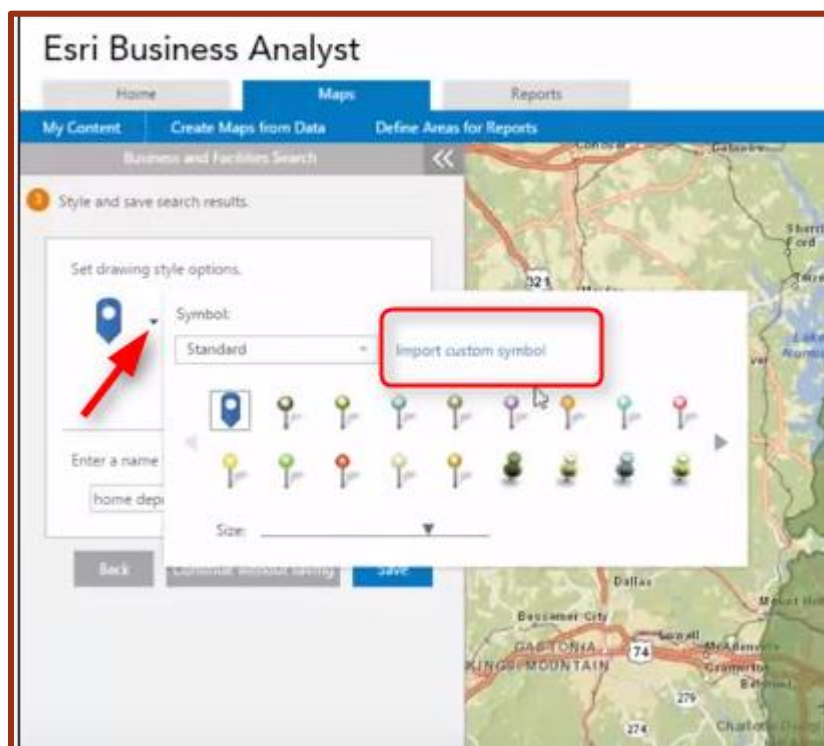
Esri Business Analyst

Home

Maps

Reports

My Content

Create Maps from Data

Define Areas for Reports

Business and Facilities Search

3 Style and save search results.

Set drawing style options.

Symbol:

Standard

Import custom symbol

Enter a name

home depo

Size:

Back

Continue without saving

Save

Concord

321

Dallas

Bessemer City

GASTONIA

KINGS MOUNTAIN

74

279

274

Lowell

Mount Holly

Cramerton

Belmont

Sherrills Ford

Lake Norman

Charlotte Douglas